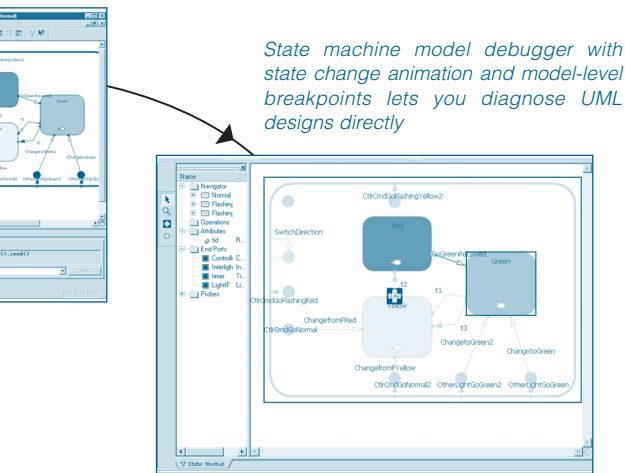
State machine model debugger with state change animation and model-level breakpoints lets you diagnose UML designs directly

Name
Navigator
Normal
Flashing
Flashing
Operations
Attributes
tid
End Ports
Controll-
Intelligh
timer
LightF
Probes

CtrlrCmdGoFlashingYellow2
SwitchDirection
Red
GoGreenReceived
Green
t2
t1
CtrlrCmdGoFlashingRed
ChangefromRed
CtrlrCmdGoNormal
Yellow
t3
ChangetoGreen2
ChangetoGreen
ChangefromYellow
CtrlrCmdGoNormal2
OtherLightGoGreen2
OtherLightGoGreen

State Normal

Normal
FlashingYellow
Red
Green
t1
t2
ChangetoGreen2
OtherLightGoGreen2
OtherLightGoGreen
().send()